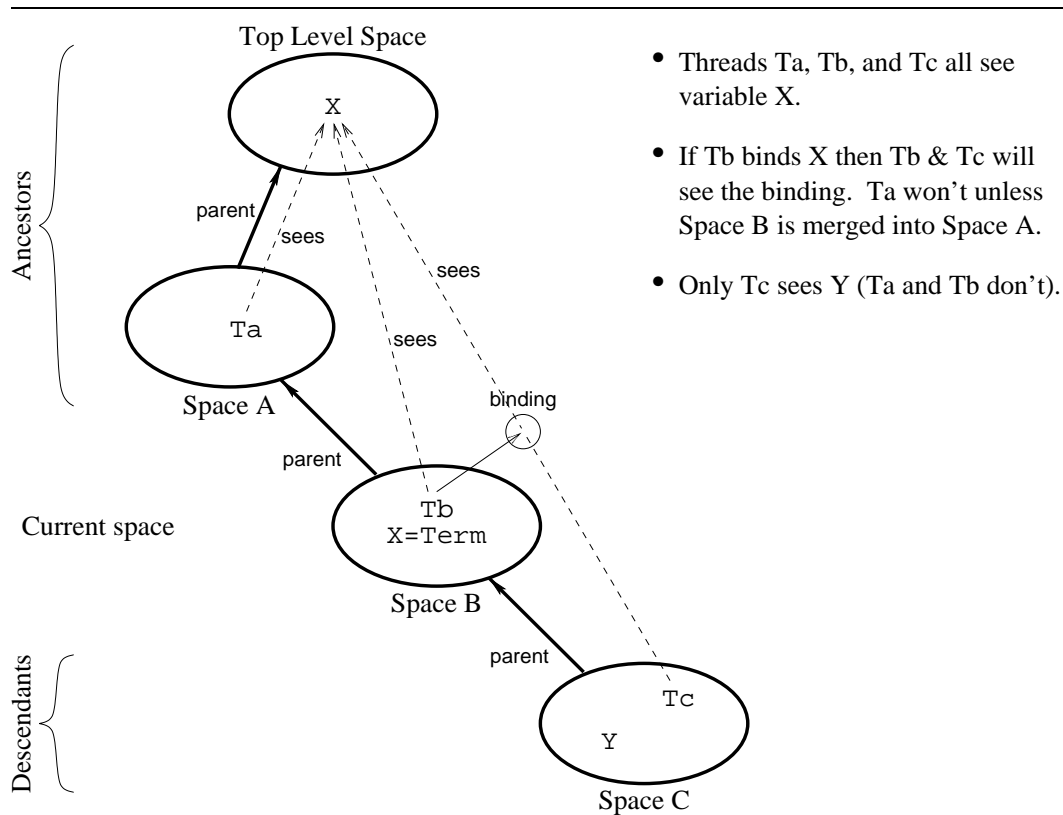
Top Level Space

X

Ancestors

parent

sees

sees

Ta

sees

Space A

binding

parent

Current space

Tb
X=Term

Space B

Descendants

parent

Tc

Y

Space C

• Threads Ta, Tb, and Tc all see variable X.

• If Tb binds X then Tb & Tc will see the binding. Ta won't unless Space B is merged into Space A.

• Only Tc sees Y (Ta and Tb don't).